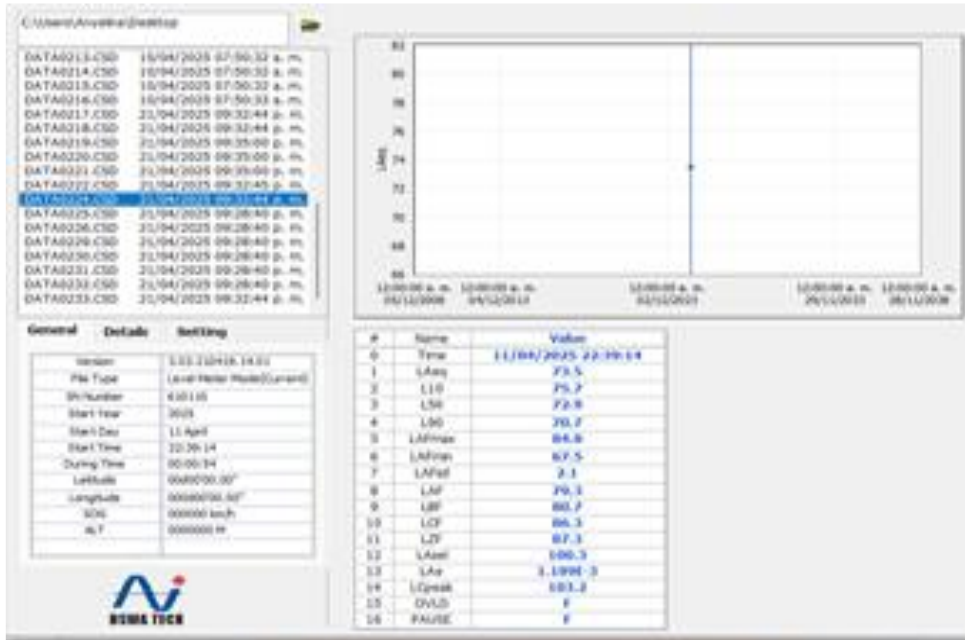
C:\Users\Anvalera\Desktop

DATA0213.CSD 10/04/2025 07:50:32 a. m.
DATA0214.CSD 10/04/2025 07:50:32 a. m.
DATA0215.CSD 10/04/2025 07:50:32 a. m.
DATA0216.CSD 10/04/2025 07:50:32 a. m.
DATA0217.CSD 21/04/2025 09:32:44 p. m.
DATA0218.CSD 21/04/2025 09:32:44 p. m.
DATA0219.CSD 21/04/2025 09:35:00 p. m.
DATA0220.CSD 21/04/2025 09:35:00 p. m.
DATA0221.CSD 21/04/2025 09:35:00 p. m.
DATA0222.CSD 21/04/2025 09:32:45 p. m.
DATA0224.CSD 21/04/2025 09:32:44 p. m.
DATA0225.CSD 21/04/2025 09:28:40 p. m.
DATA0226.CSD 21/04/2025 09:28:40 p. m.
DATA0229.CSD 21/04/2025 09:28:40 p. m.
DATA0230.CSD 21/04/2025 09:28:40 p. m.
DATA0231.CSD 21/04/2025 09:28:40 p. m.
DATA0232.CSD 21/04/2025 09:28:40 p. m.
DATA0233.CSD 21/04/2025 09:32:44 p. m.

General Details Setting

| Version | 3.03-210416-14.01 |
|---|---|
| File Type | Level Meter Mode(Current) |
| SN Number | 610110 |
| Start Year | 2025 |
| Start Day | 11 April |
| Start Time | 22:39:14 |
| During Time | 00:00:54 |
| Latitude | 00d00'00.00" |
| Longitude | 000d00'00.00" |
| SOG | 000000 km/h |
| ALT | 0000000 M |

82
80
78
76
74
72
70
68
66
LAeq
12:00:00 a. m. 01/12/2008
12:00:00 a. m. 04/12/2013
12:00:00 a. m. 02/12/2023
12:00:00 a. m. 29/11/2033
12:00:00 a. m. 28/11/2038

| # | Name | Value |
|---|---|---|
| 0 | Time | 11/04/2025 22:39:14 |
| 1 | LAeq | 73.5 |
| 2 | L10 | 75.7 |
| 3 | L50 | 72.9 |
| 4 | L90 | 70.7 |
| 5 | LAFmax | 84.6 |
| 6 | LAFmin | 67.5 |
| 7 | LAFsd | 2.1 |
| 8 | LAF | 70.3 |
| 9 | LBF | 80.7 |
| 10 | LCF | 86.3 |
| 11 | LZF | 87.3 |
| 12 | LAsel | 100.3 |
| 13 | LAe | 1.10E-3 |
| 14 | LCpeak | 103.2 |
| 15 | OVLD | F |
| 16 | PAUSE | F |

ASMA TECH